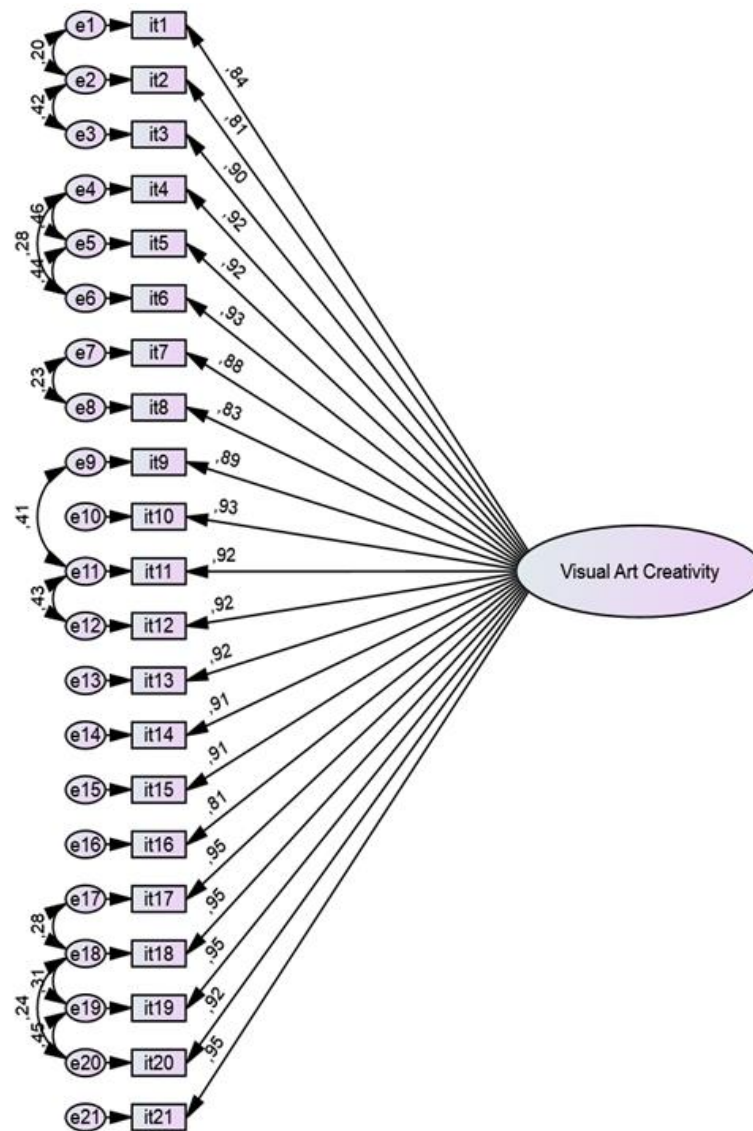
e1 it1
e2 it2
e3 it3
e4 it4
e5 it5
e6 it6
e7 it7
e8 it8
e9 it9
e10 it10
e11 it11
e12 it12
e13 it13
e14 it14
e15 it15
e16 it16
e17 it17
e18 it18
e19 it19
e20 it20
e21 it21

,20
,42
,46
,28
,44
,23
,41
,43
,28
,31
,24
,45

,84
,81
,90
,92
,92
,93
,88
,83
,89
,93
,92
,92
,92
,91
,91
,81
,95
,95
,95
,92
,95

Visual Art Creativity